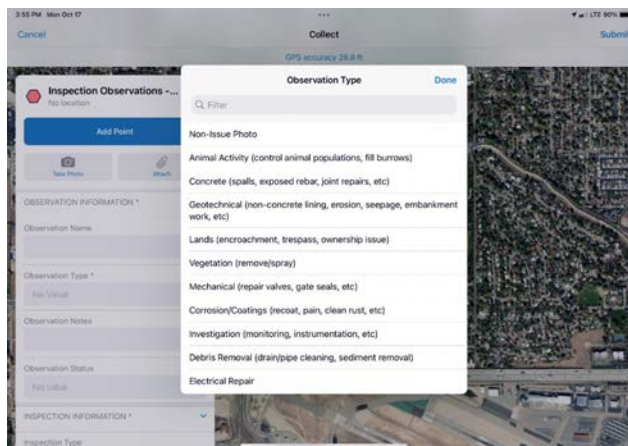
3:55 PM Mon Oct 17

LTE 90%

Cancel

Collect

Submit

GPS accuracy 28.8 ft

Inspection Observations -...

No location

Add Point

Take Photo

Attach

OBSERVATION INFORMATION *

Observation Name

Observation Type *

No Value

Observation Notes

Observation Status

No value

INSPECTION INFORMATION *

Inspection Type

Observation Type

Done

Filter

Non-Issue Photo

Animal Activity (control animal populations, fill burrows)

Concrete (spalls, exposed rebar, joint repairs, etc)

Geotechnical (non-concrete lining, erosion, seepage, embankment work, etc)

Lands (encroachment, trespass, ownership issue)

Vegetation (remove/spray)

Mechanical (repair valves, gate seals, etc)

Corrosion/Coatings (recoat, pain, clean rust, etc)

Investigation (monitoring, instrumentation, etc)

Debris Removal (drain/pipe cleaning, sediment removal)

Electrical Repair